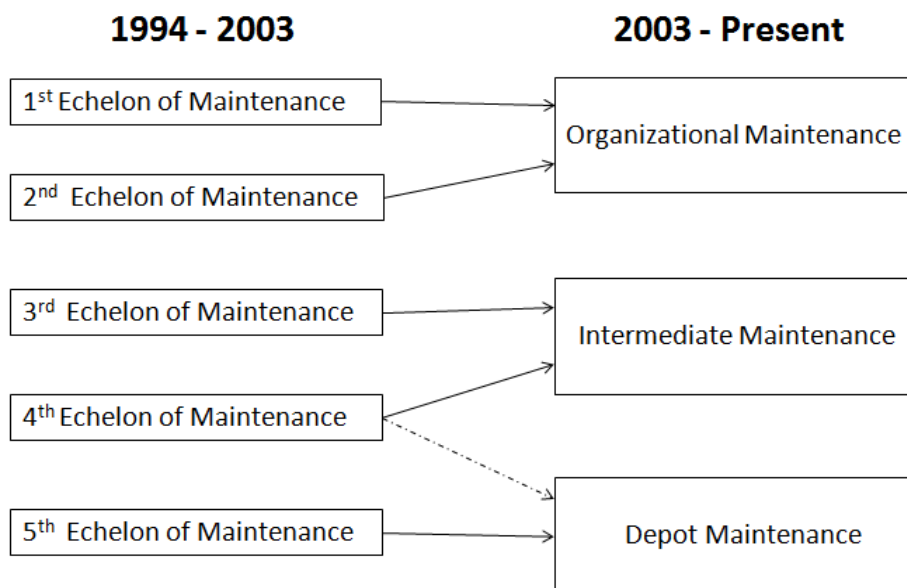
1994 - 2003

2003 - Present

1$^{st}$ Echelon of Maintenance

2$^{nd}$ Echelon of Maintenance

3$^{rd}$ Echelon of Maintenance

4$^{th}$ Echelon of Maintenance

5$^{th}$ Echelon of Maintenance

Organizational Maintenance

Intermediate Maintenance

Depot Maintenance